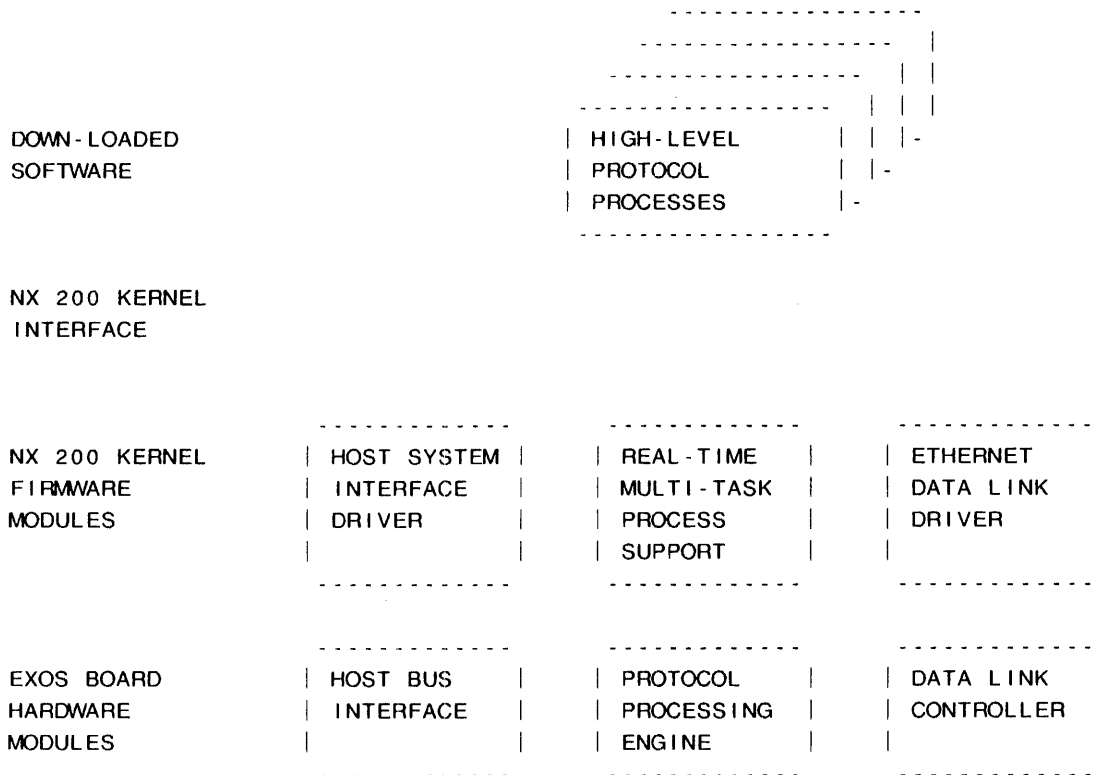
DOWN-LOADED SOFTWARE

HIGH-LEVEL PROTOCOL PROCESSES

NX 200 KERNEL INTERFACE

NX 200 KERNEL FIRMWARE MODULES

HOST SYSTEM INTERFACE DRIVER

REAL-TIME MULTI-TASK PROCESS SUPPORT

ETHERNET DATA LINK DRIVER

EXOS BOARD HARDWARE MODULES

HOST BUS INTERFACE

PROTOCOL PROCESSING ENGINE

DATA LINK CONTROLLER